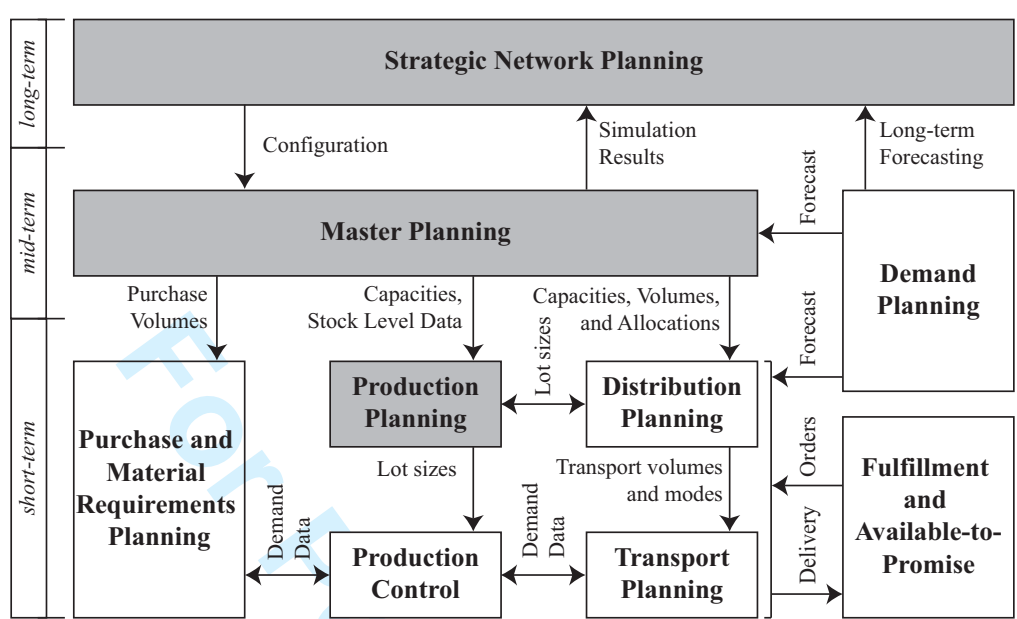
long-term

mid-term

short-term

Strategic Network Planning

Configuration

Simulation Results

Long-term Forecasting

Forecast

Master Planning

Demand Planning

Purchase Volumes

Capacities, Stock Level Data

Capacities, Volumes, and Allocations

Forecast

Lot sizes

Production Planning

Distribution Planning

Purchase and Material Requirements Planning

Lot sizes

Transport volumes and modes

Orders

Fulfillment and Available-to-Promise

Demand Data

Demand Data

Delivery

Production Control

Transport Planning

For